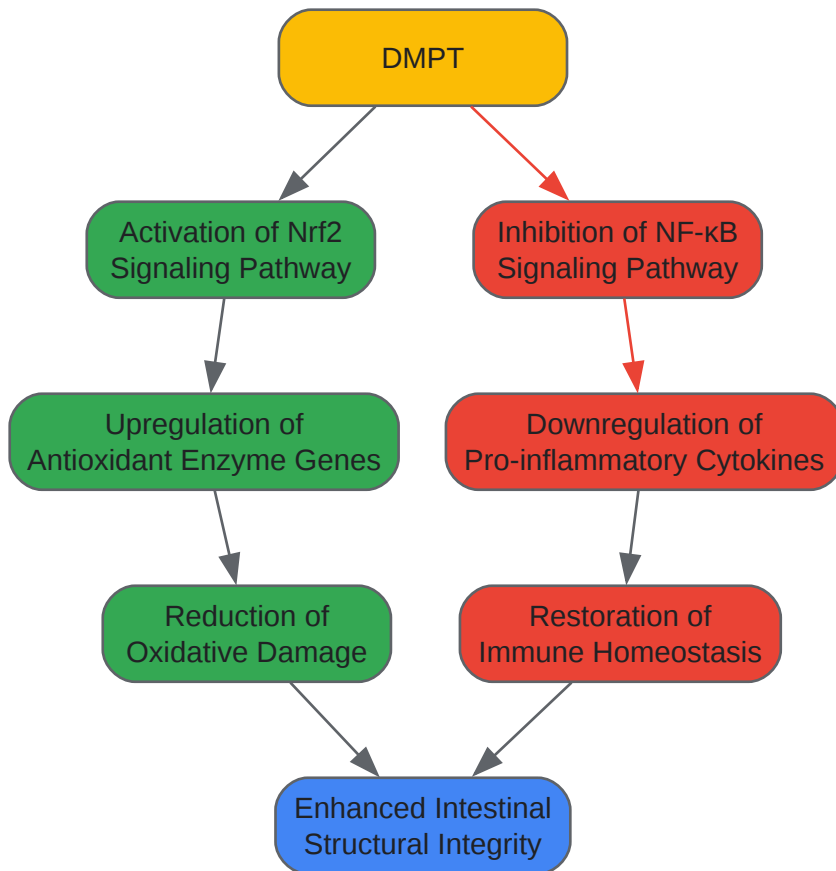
DMPT

Activation of Nrf2 Signaling Pathway

Inhibition of NF-κB Signaling Pathway

Upregulation of Antioxidant Enzyme Genes

Downregulation of Pro-inflammatory Cytokines

Reduction of Oxidative Damage

Restoration of Immune Homeostasis

Enhanced Intestinal Structural Integrity